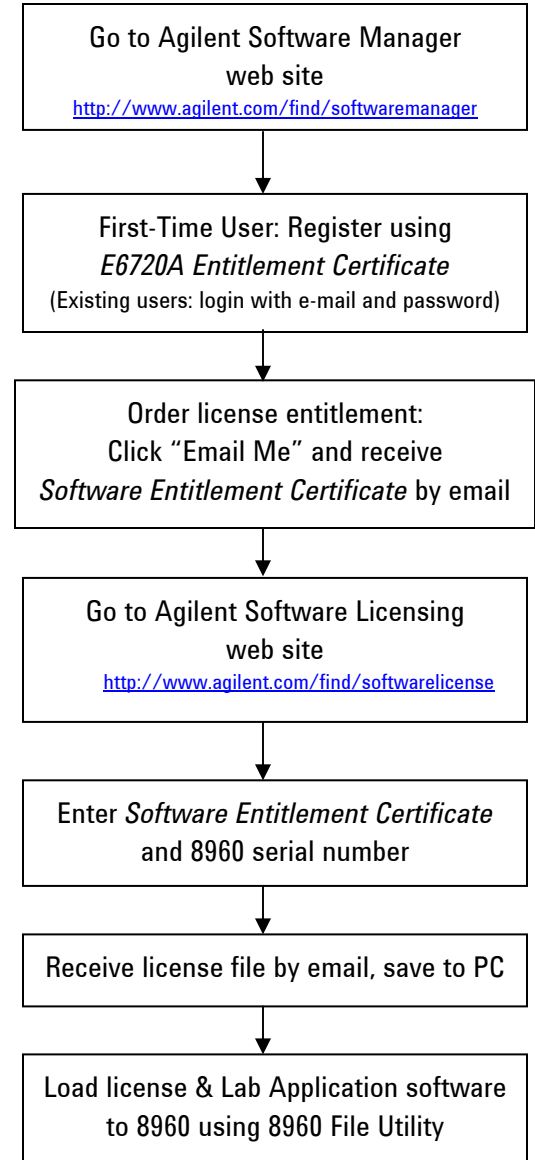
Go to Agilent Software Manager web site
http://www.agilent.com/find/softwaremanager

First-Time User: Register using
E6720A Entitlement Certificate
(Existing users: login with e-mail and password)

Order license entitlement:
Click "Email Me" and receive
Software Entitlement Certificate by email

Go to Agilent Software Licensing web site
http://www.agilent.com/find/softwarelicense

Enter Software Entitlement Certificate and 8960 serial number

Receive license file by email, save to PC

Load license & Lab Application software to 8960 using 8960 File Utility